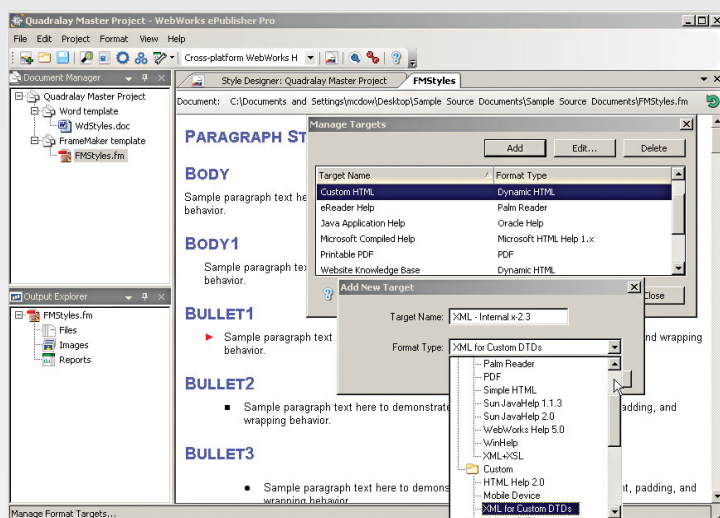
Quadralay Master Project - WebWorks ePublisher Pro

File Edit Project Format View Help

Cross-platform WebWorks H

Document Manager

Quadralay Master Project
Word template
WdStyles.doc
FrameMaker template
FMStyles.fm

Output Explorer

FMStyles.fm
Files
Images
Reports

Style Designer: Quadralay Master Project
FMStyles

Document: C:\Documents and Settings\mcdow\Desktop\Sample Source Documents\Sample Source Documents\FMStyles.fm

PARAGRAPH ST

BODY

Sample paragraph text he behavior.

BODY1

Sample paragraph tex behavior.

BULLET1

Sample paragraph text nd wrapping behavior.

BULLET2

Sample paragraph text here to demonstrat padding, and wrapping behavior.

BULLET3

Sample paragraph text here to demons t, padding, and wrapping behavior.

Manage Targets

Add Edit... Delete

| Target Name | Format Type |
|---|---|
| Custom HTML | Dynamic HTML |
| eReader Help | Palm Reader |
| Java Application Help | Oracle Help |
| Microsoft Compiled Help | Microsoft HTML Help 1.x |
| Printable PDF | PDF |
| Website Knowledge Base | Dynamic HTML |

Close

Add New Target

Target Name: XML - Internal x-2.3

Format Type: XML for Custom DTDs

Palm Reader
PDF
Simple HTML
Sun JavaHelp 1.1.3
Sun JavaHelp 2.0
WebWorks Help 5.0
WinHelp
XML+XSL
Custom
HTML Help 2.0
Mobile Device
XML for Custom DTDs

Manage Format Targets...